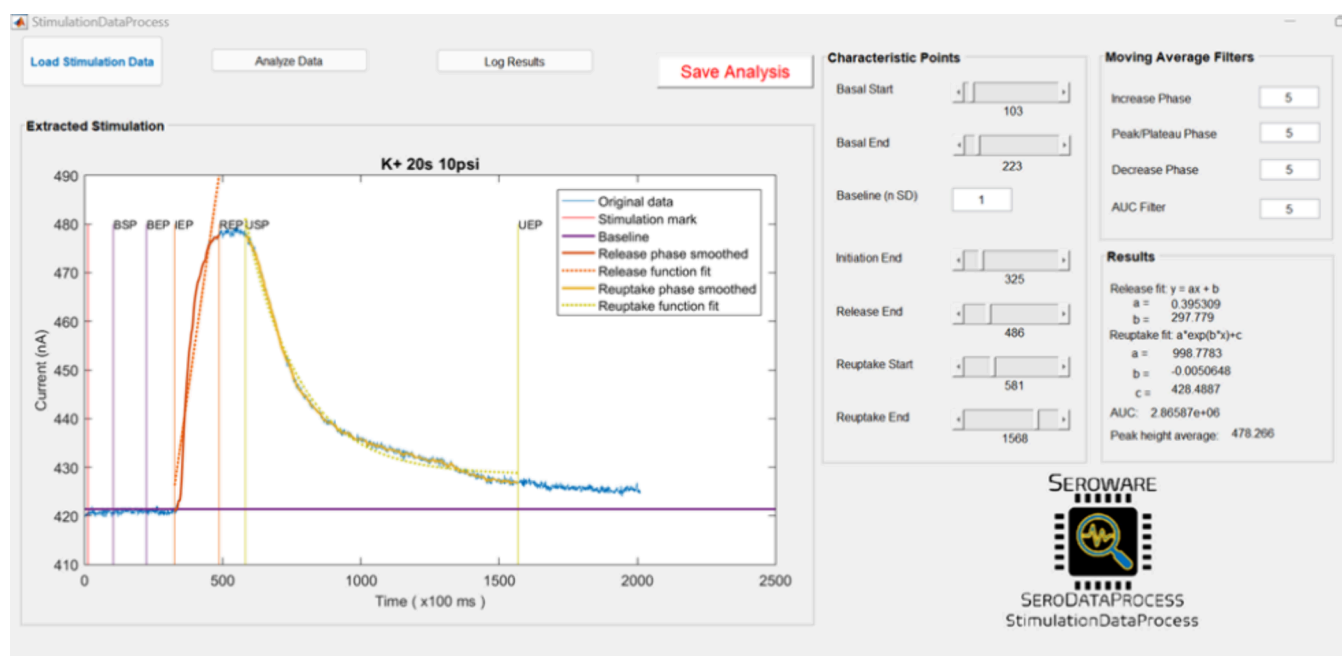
StimulationDataProcess

Load Stimulation Data

Analyze Data

Log Results

Save Analysis

Extracted Stimulation

K+ 20s 10psi

Original data
Stimulation mark
Baseline
Release phase smoothed
Release function fit
Reuptake phase smoothed
Reuptake function fit

BSP BEP IEP REP USP UEP

Current (nA)

490
480
470
460
450
440
430
420
410

0 500 1000 1500 2000 2500

Time ( x100 ms )

Characteristic Points

Basal Start
103
Basal End
223
Baseline (n SD)
1
Initiation End
325
Release End
486
Reuptake Start
581
Reuptake End
1568

Moving Average Filters

Increase Phase 5
Peak/Plateau Phase 5
Decrease Phase 5
AUC Filter 5

Results

Release fit: y = ax + b
a = 0.395309
b = 297.779
Reuptake fit: a*exp(b*x)+c
a = 998.7783
b = -0.0050648
c = 428.4887
AUC: 2.86587e+06
Peak height average: 478.266

SEROWARE
SERODATAPROCESS
StimulationDataProcess